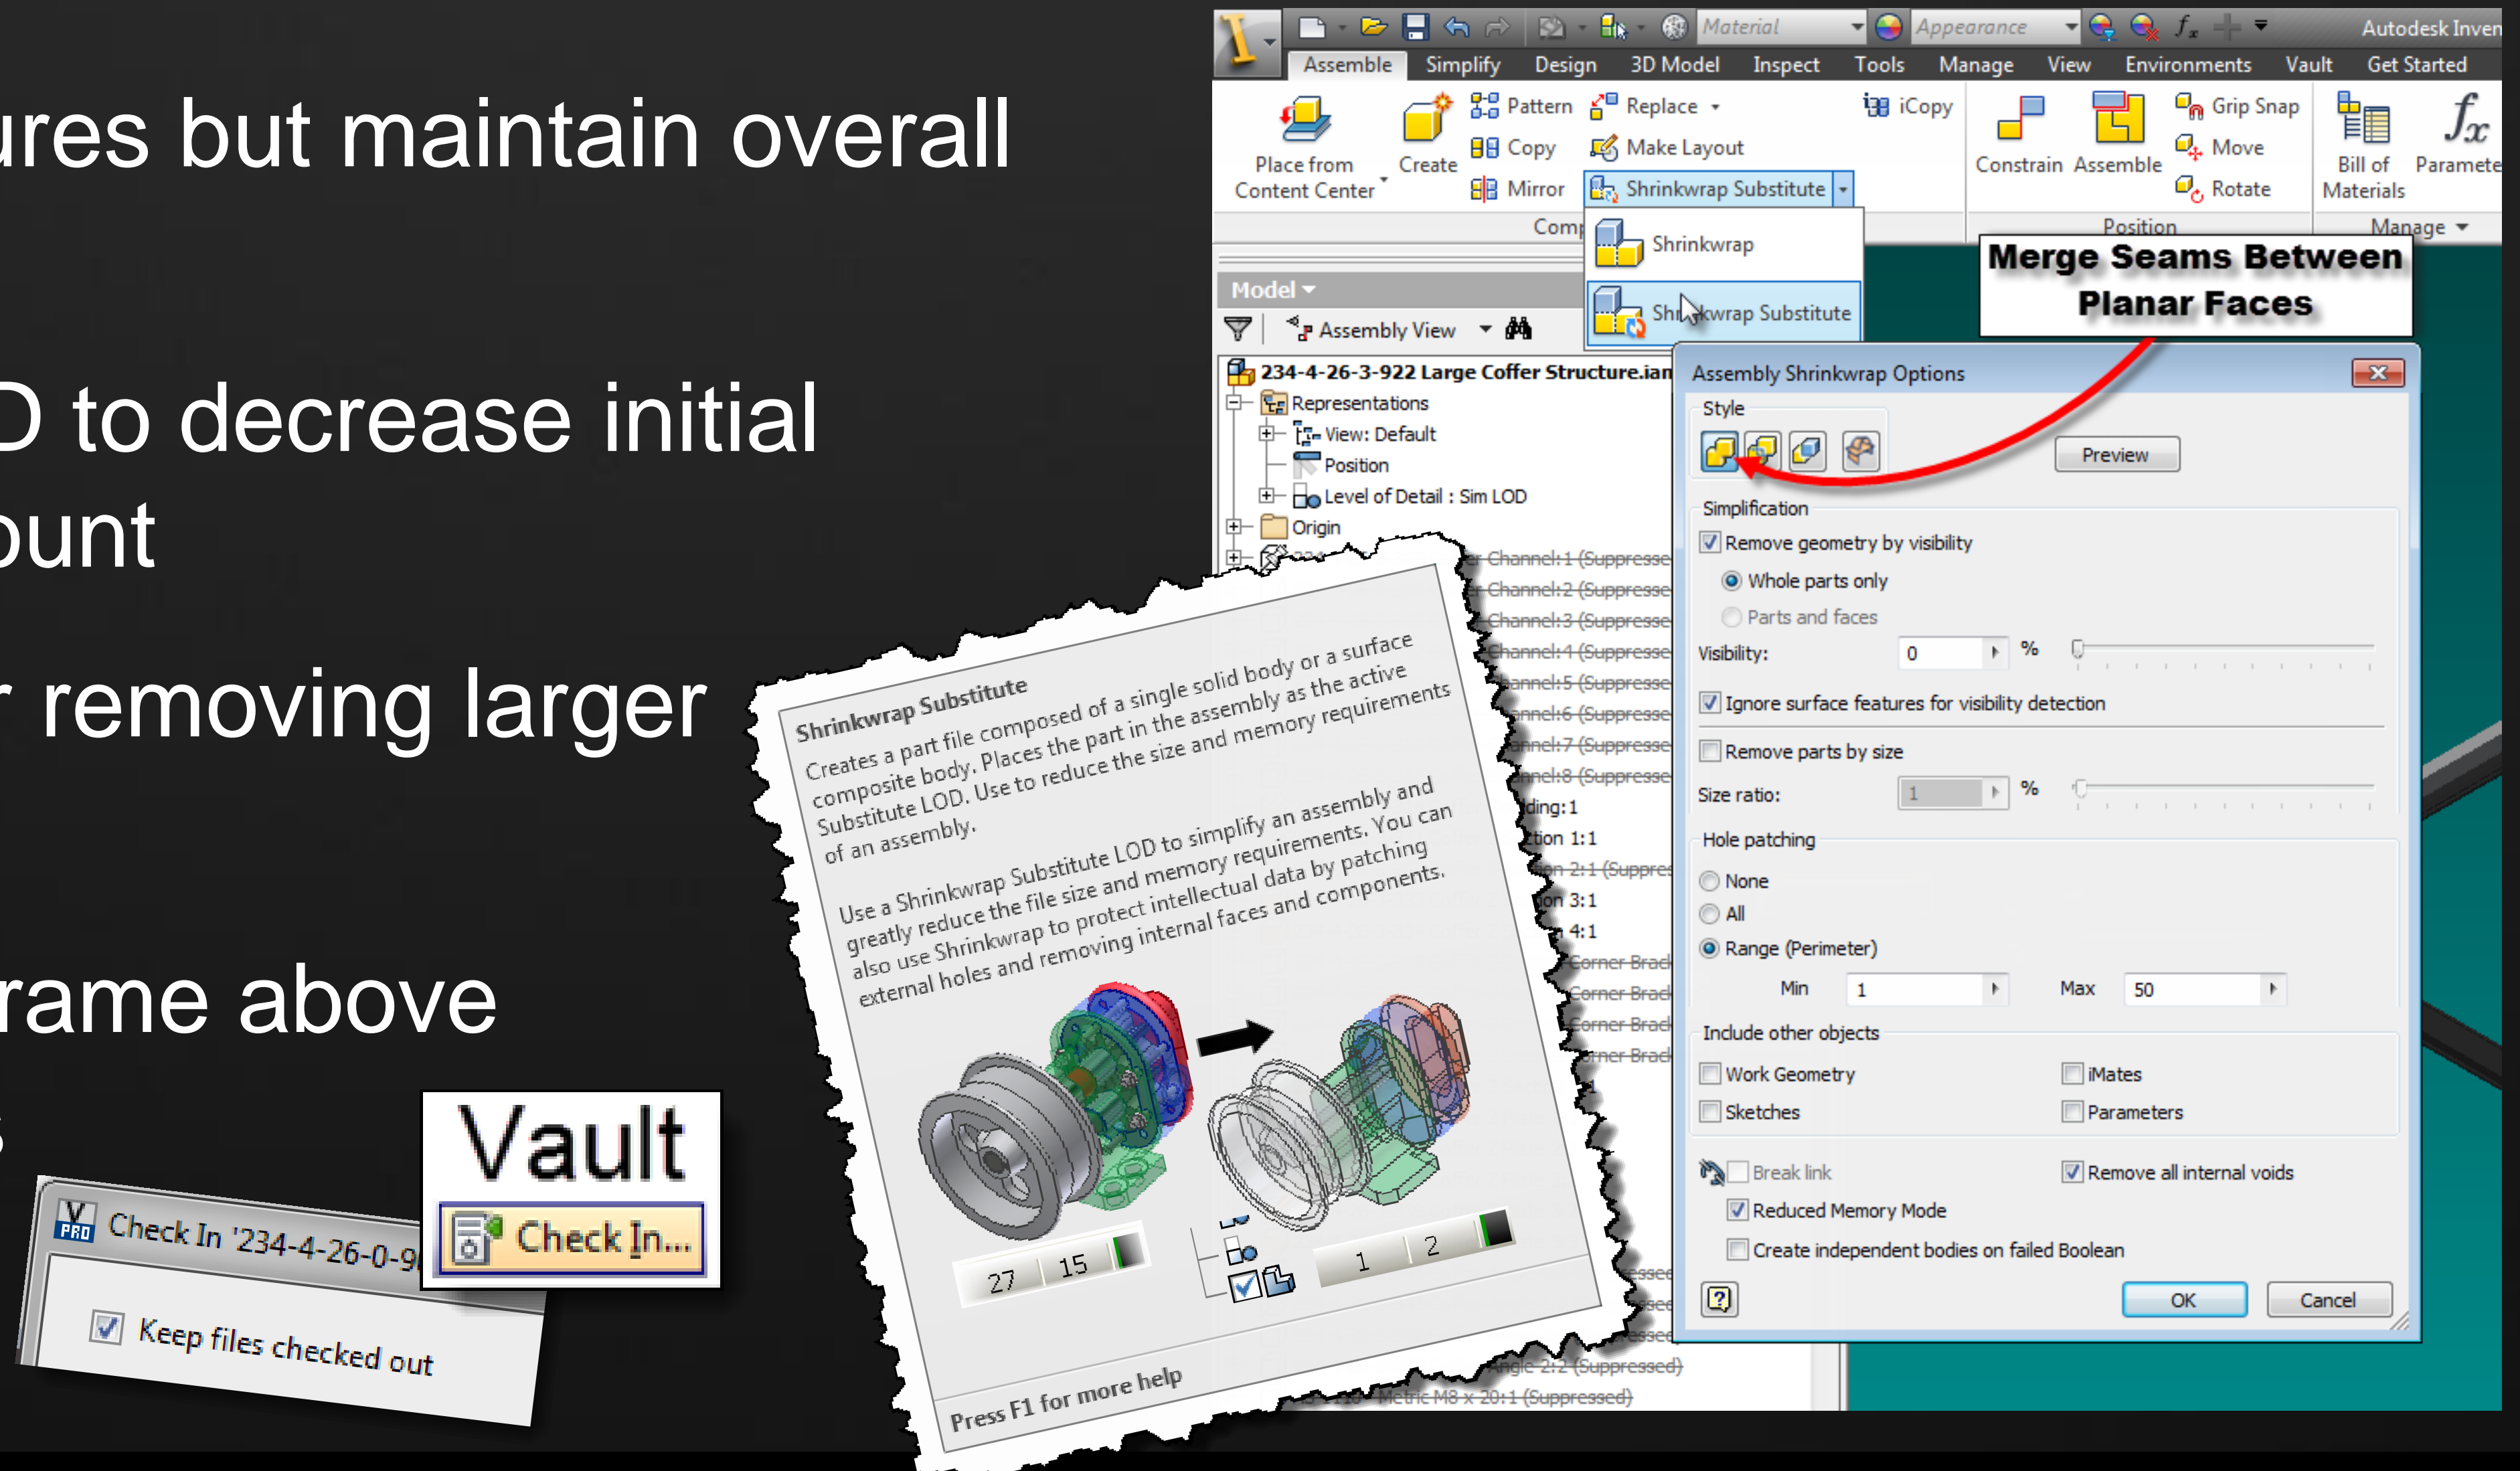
ures but maintain overall

D to decrease initial
ount

r removing larger

rame above
s

Material
Appearance
Autodesk Inven
Assemble Simplify Design 3D Model Inspect Tools Manage View Environments Vault Get Started
Place from Content Center
Create
Pattern
Copy
Mirror
Replace
Make Layout
Shrinkwrap Substitute
iCopy
Constrain
Assemble
Grip Snap
Move
Rotate
Position
Bill of Materials
Paramete
Manage
Comp
Shrinkwrap
Shrinkwrap Substitute
Model
Assembly View
234-4-26-3-922 Large Coffer Structure.iam
Representations
View: Default
Position
Level of Detail : Sim LOD
Origin
Channel:1 (Suppresse
Channel:2 (Suppresse
Channel:3 (Suppresse
Channel:4 (Suppresse
annel:5 (Suppresse
annel:6 (Suppresse
annel:7 (Suppresse
annel:8 (Suppresse
ding:1
tion 1:1
on 2:1 (Suppres
on 3:1
4:1
Corner Brac
Corner Brac
Corner Brac
rner Brac
ngle 2:2 (Suppressed)
Metric M8 x 20:1 (Suppressed)

Merge Seams Between Planar Faces

Assembly Shrinkwrap Options
Style
Preview
Simplification
Remove geometry by visibility
Whole parts only
Parts and faces
Visibility: 0 %
Ignore surface features for visibility detection
Remove parts by size
Size ratio: 1 %
Hole patching
None
All
Range (Perimeter)
Min 1
Max 50
Include other objects
Work Geometry
iMates
Sketches
Parameters
Break link
Remove all internal voids
Reduced Memory Mode
Create independent bodies on failed Boolean
OK
Cancel

Shrinkwrap Substitute
Creates a part file composed of a single solid body or a surface composite body. Places the part in the assembly as the active Substitute LOD. Use to reduce the size and memory requirements of an assembly.

Use a Shrinkwrap Substitute LOD to simplify an assembly and greatly reduce the file size and memory requirements. You can also use Shrinkwrap to protect intellectual data by patching external holes and removing internal faces and components.
27 15
1 2
Press F1 for more help

Vault
Check In...
Check In '234-4-26-0-9
Keep files checked out